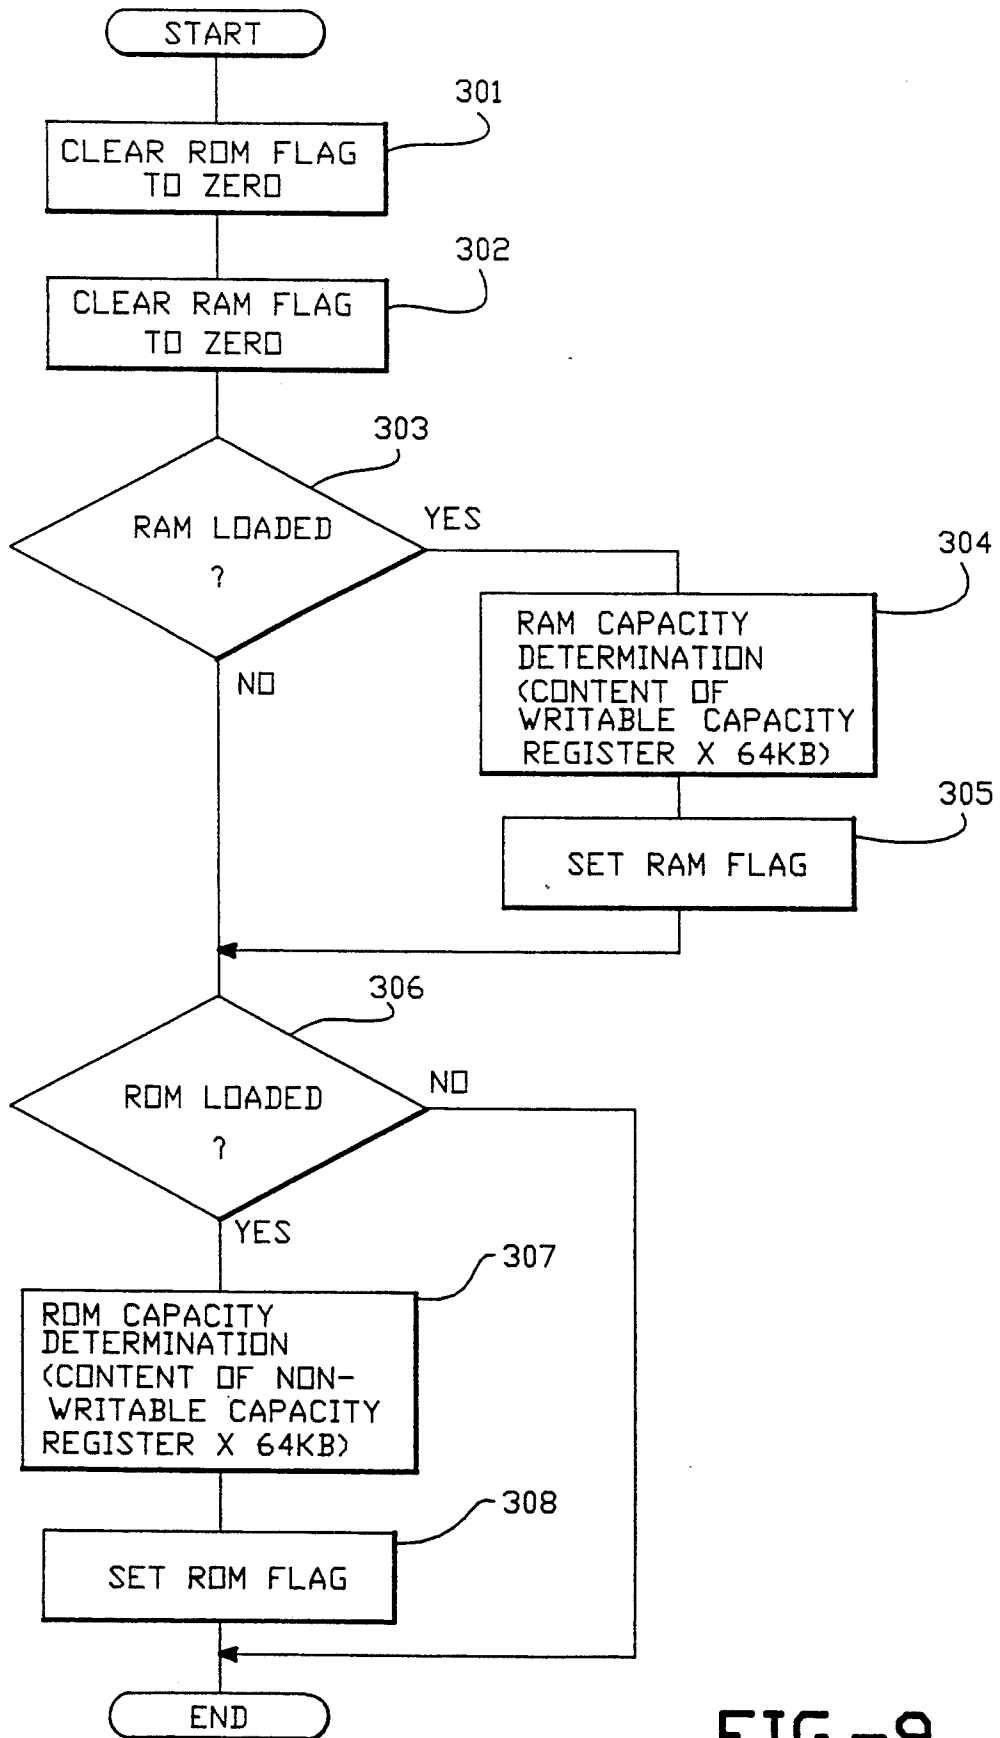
START

301

CLEAR ROM FLAG TO ZERO

302

CLEAR RAM FLAG TO ZERO

303

RAM LOADED ?

YES

NO

304

RAM CAPACITY DETERMINATION (CONTENT OF WRITABLE CAPACITY REGISTER X 64KB)

305

SET RAM FLAG

306

ROM LOADED ?

NO

YES

307

ROM CAPACITY DETERMINATION (CONTENT OF NON-WRITABLE CAPACITY REGISTER X 64KB)

308

SET ROM FLAG

END

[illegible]